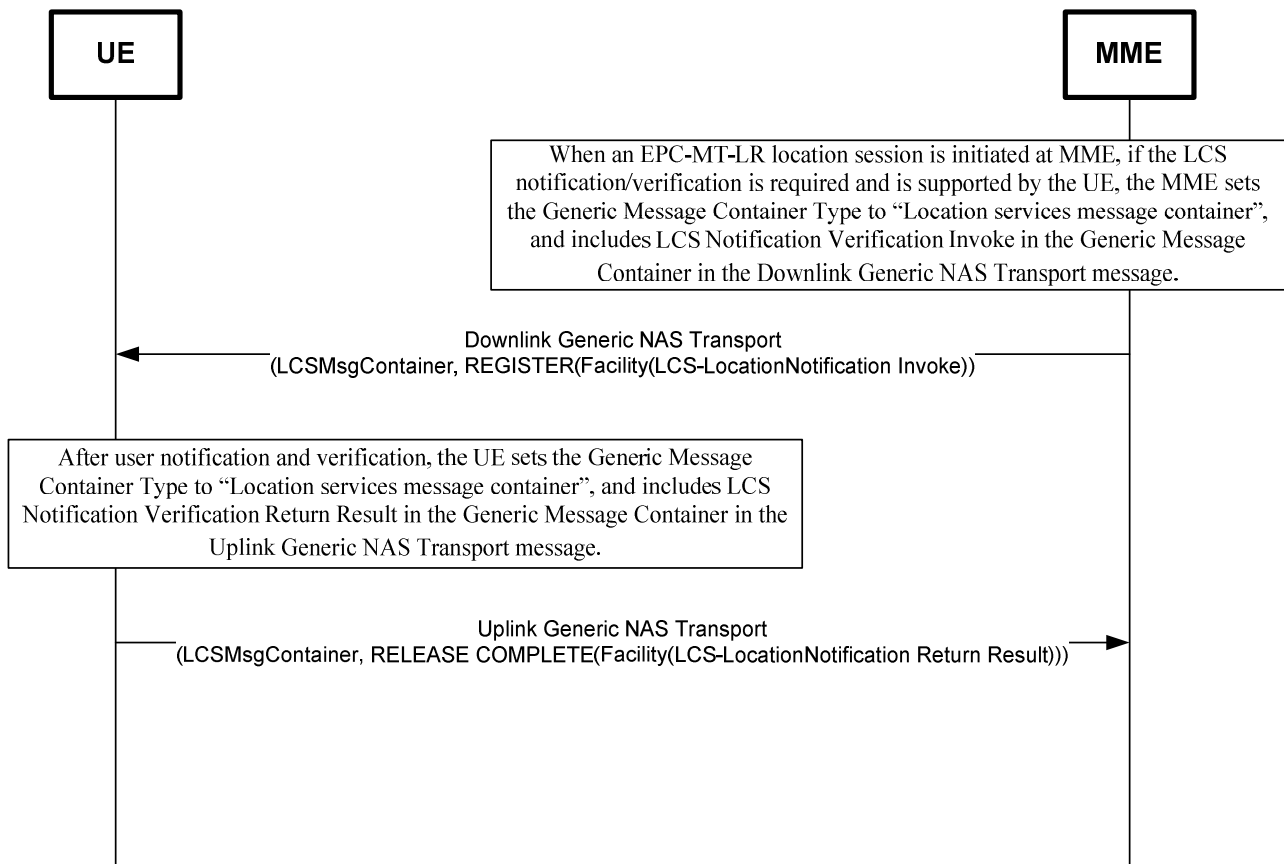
UE

MME

When an EPC-MT-LR location session is initiated at MME, if the LCS notification/verification is required and is supported by the UE, the MME sets the Generic Message Container Type to “Location services message container”, and includes LCS Notification Verification Invoke in the Generic Message Container in the Downlink Generic NAS Transport message.

Downlink Generic NAS Transport
(LCSMsgContainer, REGISTER(Facility(LCS-LocationNotification Invoke))

After user notification and verification, the UE sets the Generic Message Container Type to “Location services message container”, and includes LCS Notification Verification Return Result in the Generic Message Container in the Uplink Generic NAS Transport message.

Uplink Generic NAS Transport
(LCSMsgContainer, RELEASE COMPLETE(Facility(LCS-LocationNotification Return Result)))